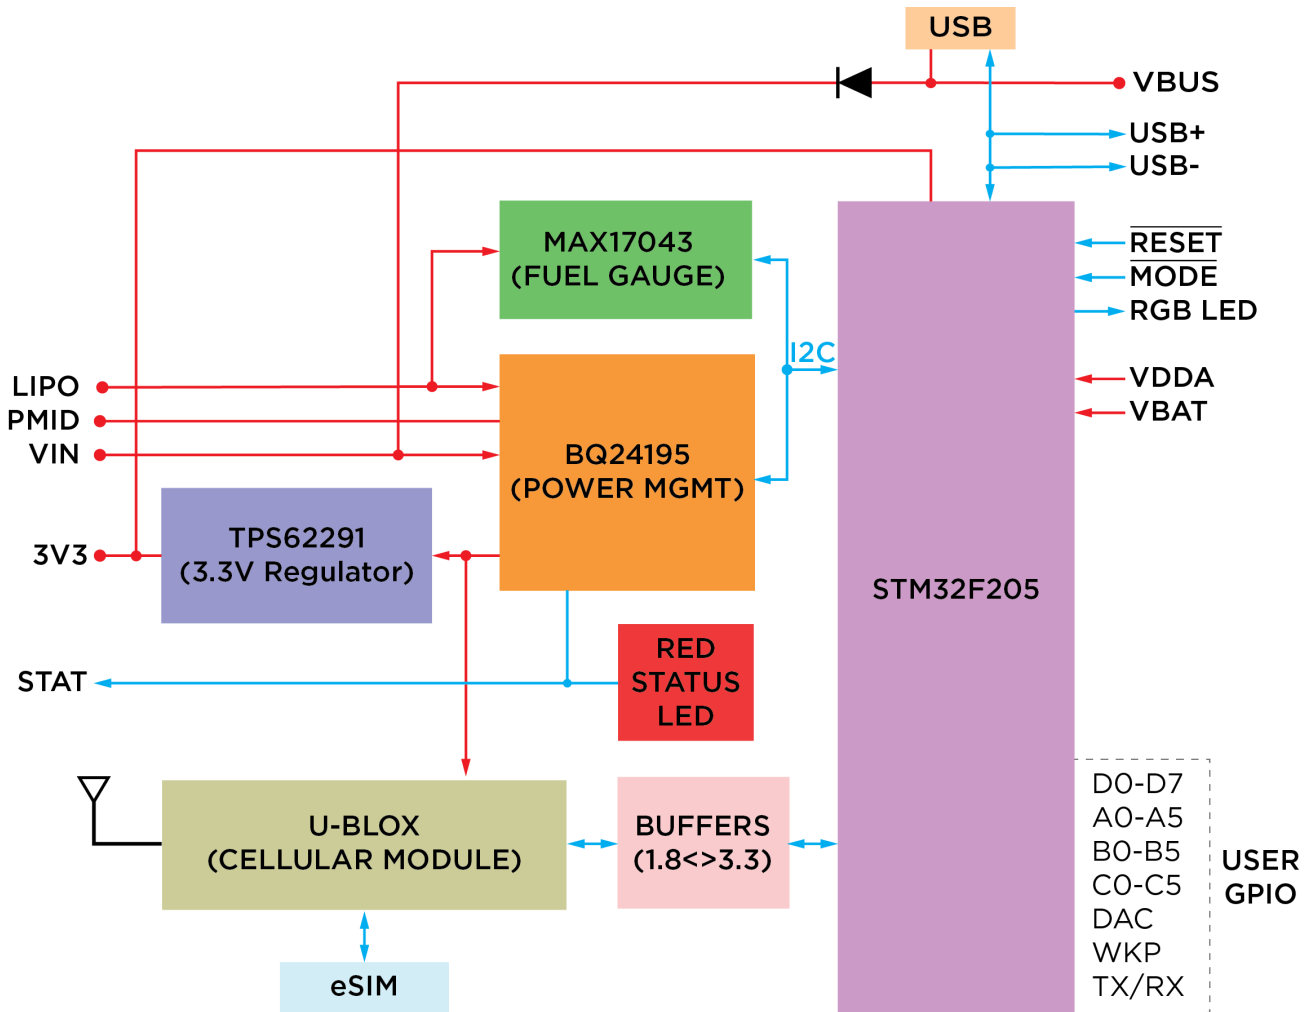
USB

VBUS

USB+

USB-

MAX17043
(FUEL GAUGE)

$\overline{\text{RESET}}$

$\overline{\text{MODE}}$

RGB LED

I2C

VDDA

VBAT

LIPO

PMID

VIN

BQ24195
(POWER MGMT)

TPS62291
(3.3V Regulator)

3V3

STM32F205

RED
STATUS
LED

STAT

U-BLOX
(CELLULAR MODULE)

BUFFERS
(1.8<>3.3)

D0-D7
A0-A5
B0-B5
C0-C5
DAC
WKP
TX/RX

USER
GPIO

eSIM